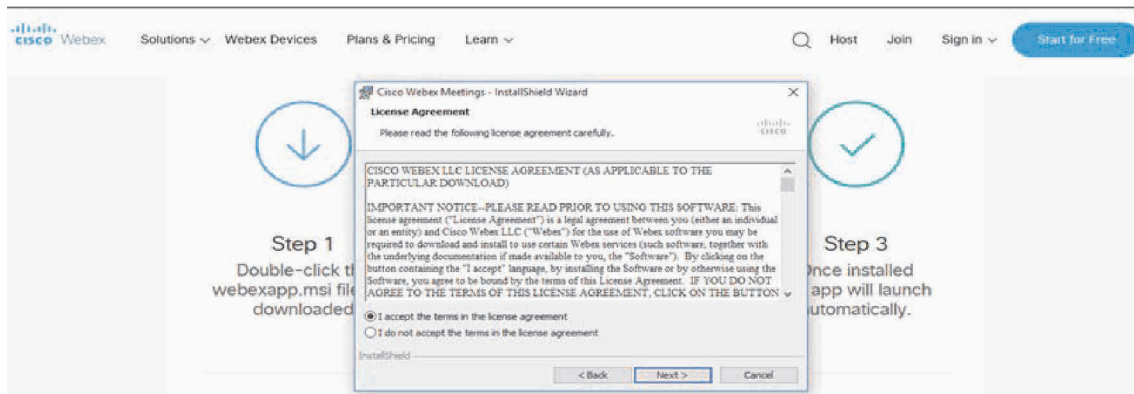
cisco Webex Solutions Webex Devices Plans & Pricing Learn Host Join Sign in Start for Free

Cisco Webex Meetings - InstallShield Wizard

License Agreement

Please read the following license agreement carefully.

cisco

CISCO WEBEX LLC LICENSE AGREEMENT (AS APPLICABLE TO THE PARTICULAR DOWNLOAD)

IMPORTANT NOTICE--PLEASE READ PRIOR TO USING THIS SOFTWARE: This license agreement ("License Agreement") is a legal agreement between you (either an individual or an entity) and Cisco Webex LLC ("Webex") for the use of Webex software you may be required to download and install to use certain Webex services (such software, together with the underlying documentation if made available to you, the "Software"). By clicking on the button containing the "I accept" language, by installing the Software or by otherwise using the Software, you agree to be bound by the terms of this License Agreement. IF YOU DO NOT AGREE TO THE TERMS OF THIS LICENSE AGREEMENT, CLICK ON THE BUTTON

I accept the terms in the license agreement

I do not accept the terms in the license agreement

InstallShield

< Back Next > Cancel

Step 1

Double-click th webexapp.msi file downloaded

Step 3

Once installed app will launch automatically.